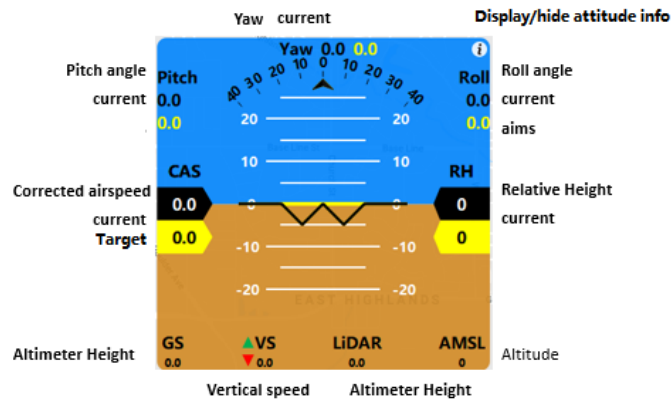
Yaw current

Display/hide attitude info

Yaw 0.0 0.0

i

Pitch angle

Pitch

current 0.0

0.0

Roll angle

Roll

0.0 current

0.0 aims

40 30 20 10 0 10 20 30 40

20 20

10 10

0 0

-10 -10

-20 -20

EAST HIGHLANDS

CAS

Corrected airspeed

0.0

current

Target 0.0

RH

Relative Height

0

current

0

Altimeter Height

GS 0.0

VS 0.0

LiDAR 0.0

AMSL 0.0

Altitude

Vertical speed

Altimeter Height